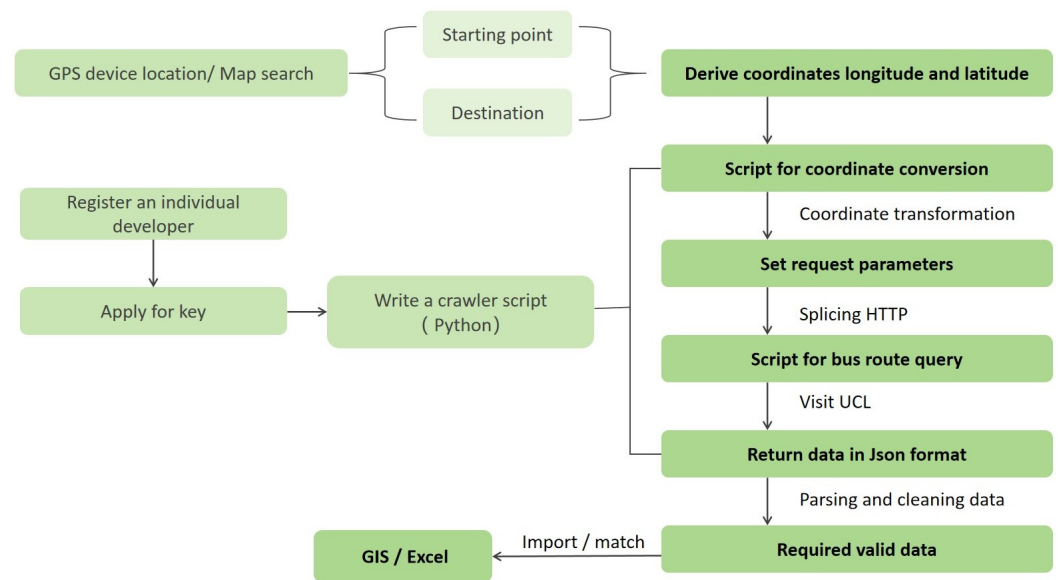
GPS device location/ Map search

Starting point

Destination

Derive coordinates longitude and latitude

Script for coordinate conversion

Coordinate transformation

Set request parameters

Splicing HTTP

Script for bus route query

Visit UCL

Return data in Json format

Parsing and cleaning data

Required valid data

Import / match

GIS / Excel

Register an individual developer

Apply for key

Write a crawler script (Python)